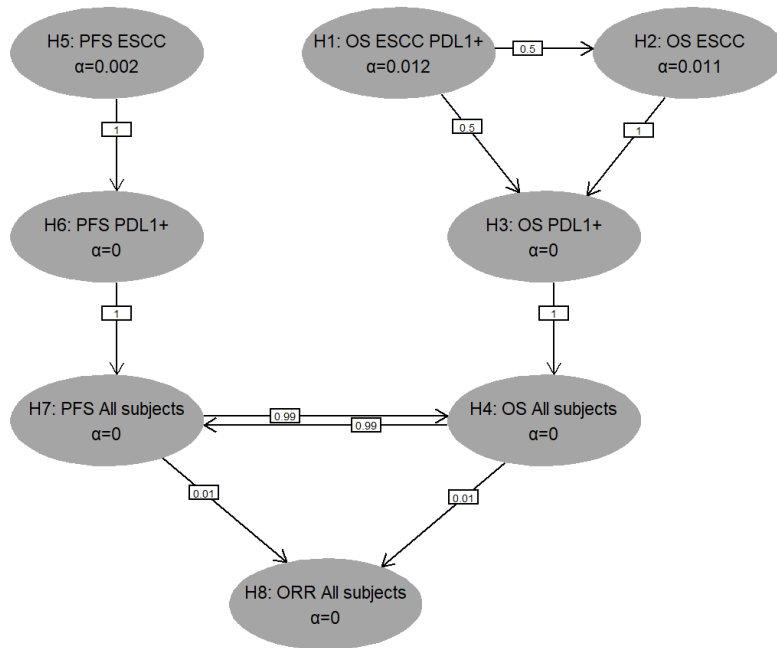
H5: PFS ESCC
α=0.002

H1: OS ESCC PDL1+
α=0.012

0.5

H2: OS ESCC
α=0.011

1

0.5

1

H6: PFS PDL1+
α=0

H3: OS PDL1+
α=0

1

1

H7: PFS All subjects
α=0

0.99

0.99

H4: OS All subjects
α=0

0.01

0.01

H8: ORR All subjects
α=0